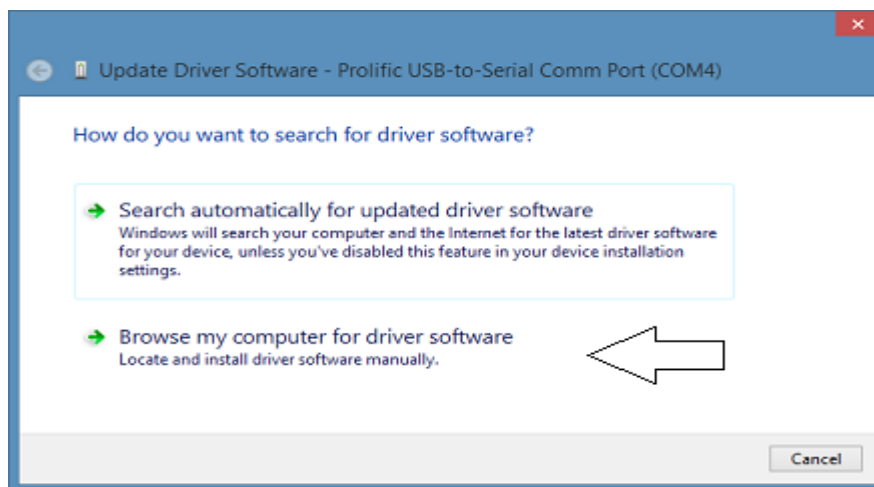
Update Driver Software - Prolific USB-to-Serial Comm Port (COM4)

How do you want to search for driver software?

Search automatically for updated driver software
Windows will search your computer and the Internet for the latest driver software for your device, unless you've disabled this feature in your device installation settings.

Browse my computer for driver software
Locate and install driver software manually.

Cancel